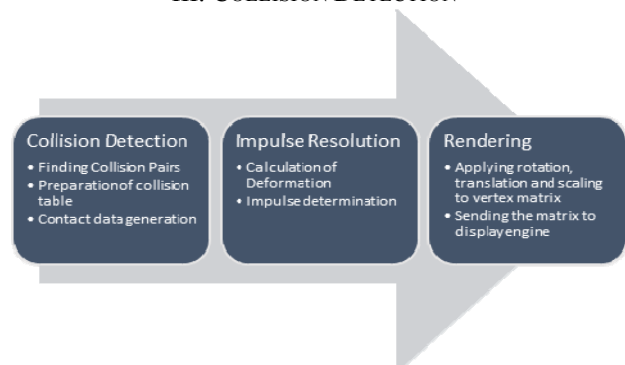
III. COLLISION DETECTION

Collision Detection
• Finding Collision Pairs
• Preparation of collision table
• Contact data generation

Impulse Resolution
• Calculation of Deformation
• Impulse determination

Rendering
• Applying rotation, translation and scaling to vertex matrix
• Sending the matrix to display engine